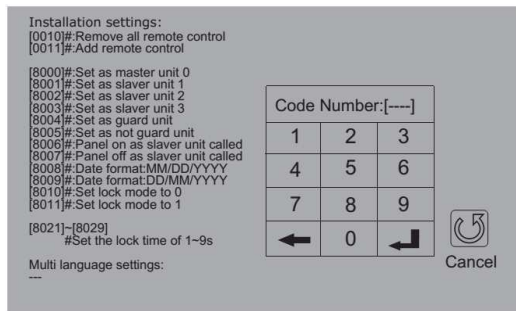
Installation settings:
[0010]#:Remove all remote control
[0011]#:Add remote control

[8000]#:Set as master unit 0
[8001]#:Set as slaver unit 1
[8002]#:Set as slaver unit 2
[8003]#:Set as slaver unit 3
[8004]#:Set as guard unit
[8005]#:Set as not guard unit
[8006]#:Panel on as slaver unit called
[8007]#:Panel off as slaver unit called
[8008]#:Date format:MM/DD/YYYY
[8009]#:Date format:DD/MM/YYYY
[8010]#:Set lock mode to 0
[8011]#:Set lock mode to 1

[8021]~[8029]
#Set the lock time of 1~9s

Multi language settings:
---

Code Number:[----]

| 1 | 2 | 3 |
|---|---|---|
| 4 | 5 | 6 |
| 7 | 8 | 9 |
|  | 0 |  |

Cancel